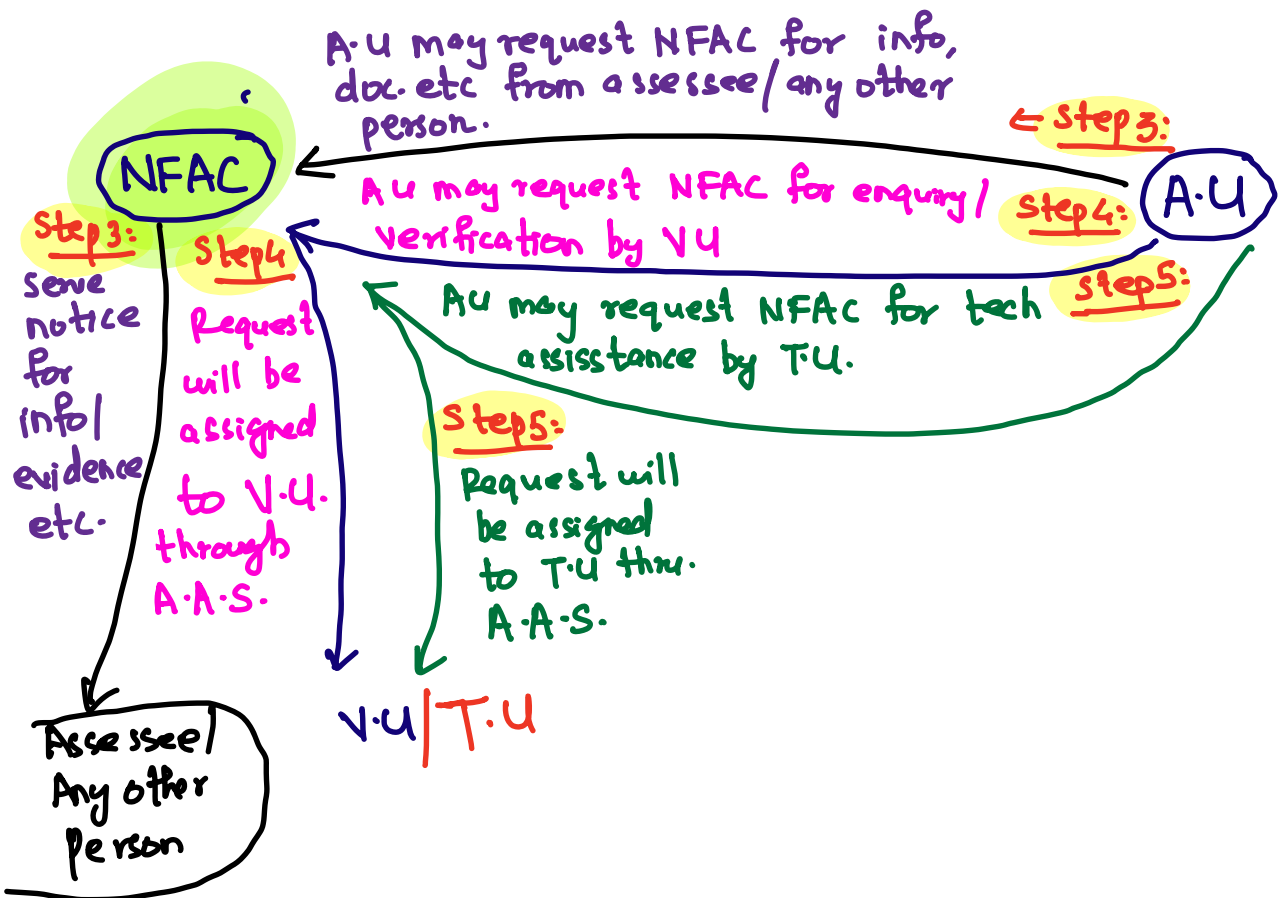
A·U may request NFAC for info, doc. etc from assessee/any other person.

Step 3:

NFAC

A·U

A·U may request NFAC for enquiry/ verification by V·U

Step 4:

A·U may request NFAC for tech assistance by T·U.

Step 5:

Step 3: serve notice for info/ evidence etc.

Step 4 Request will be assigned to V·U. through A·A·S.

Step 5: Request will be assigned to T·U thru. A·A·S.

V·U | T·U

Assessee/ Any other Person